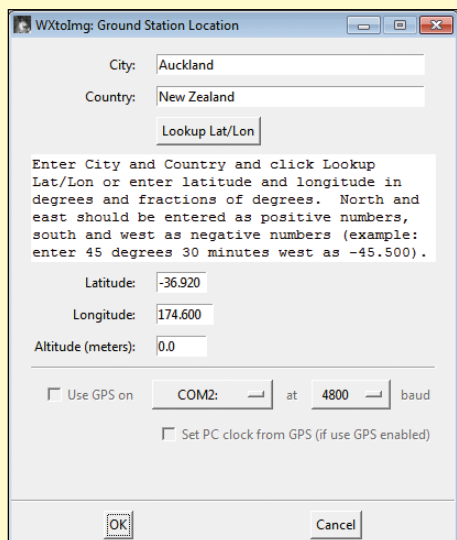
WXtoImg: Ground Station Location

City: Auckland

Country: New Zealand

Lookup Lat/Lon

Enter City and Country and click Lookup Lat/Lon or enter latitude and longitude in degrees and fractions of degrees. North and east should be entered as positive numbers, south and west as negative numbers (example: enter 45 degrees 30 minutes west as -45.500).

Latitude: -36.920

Longitude: 174.600

Altitude (meters): 0.0

Use GPS on COM2: at 4800 baud

Set PC clock from GPS (if use GPS enabled)

OK

Cancel